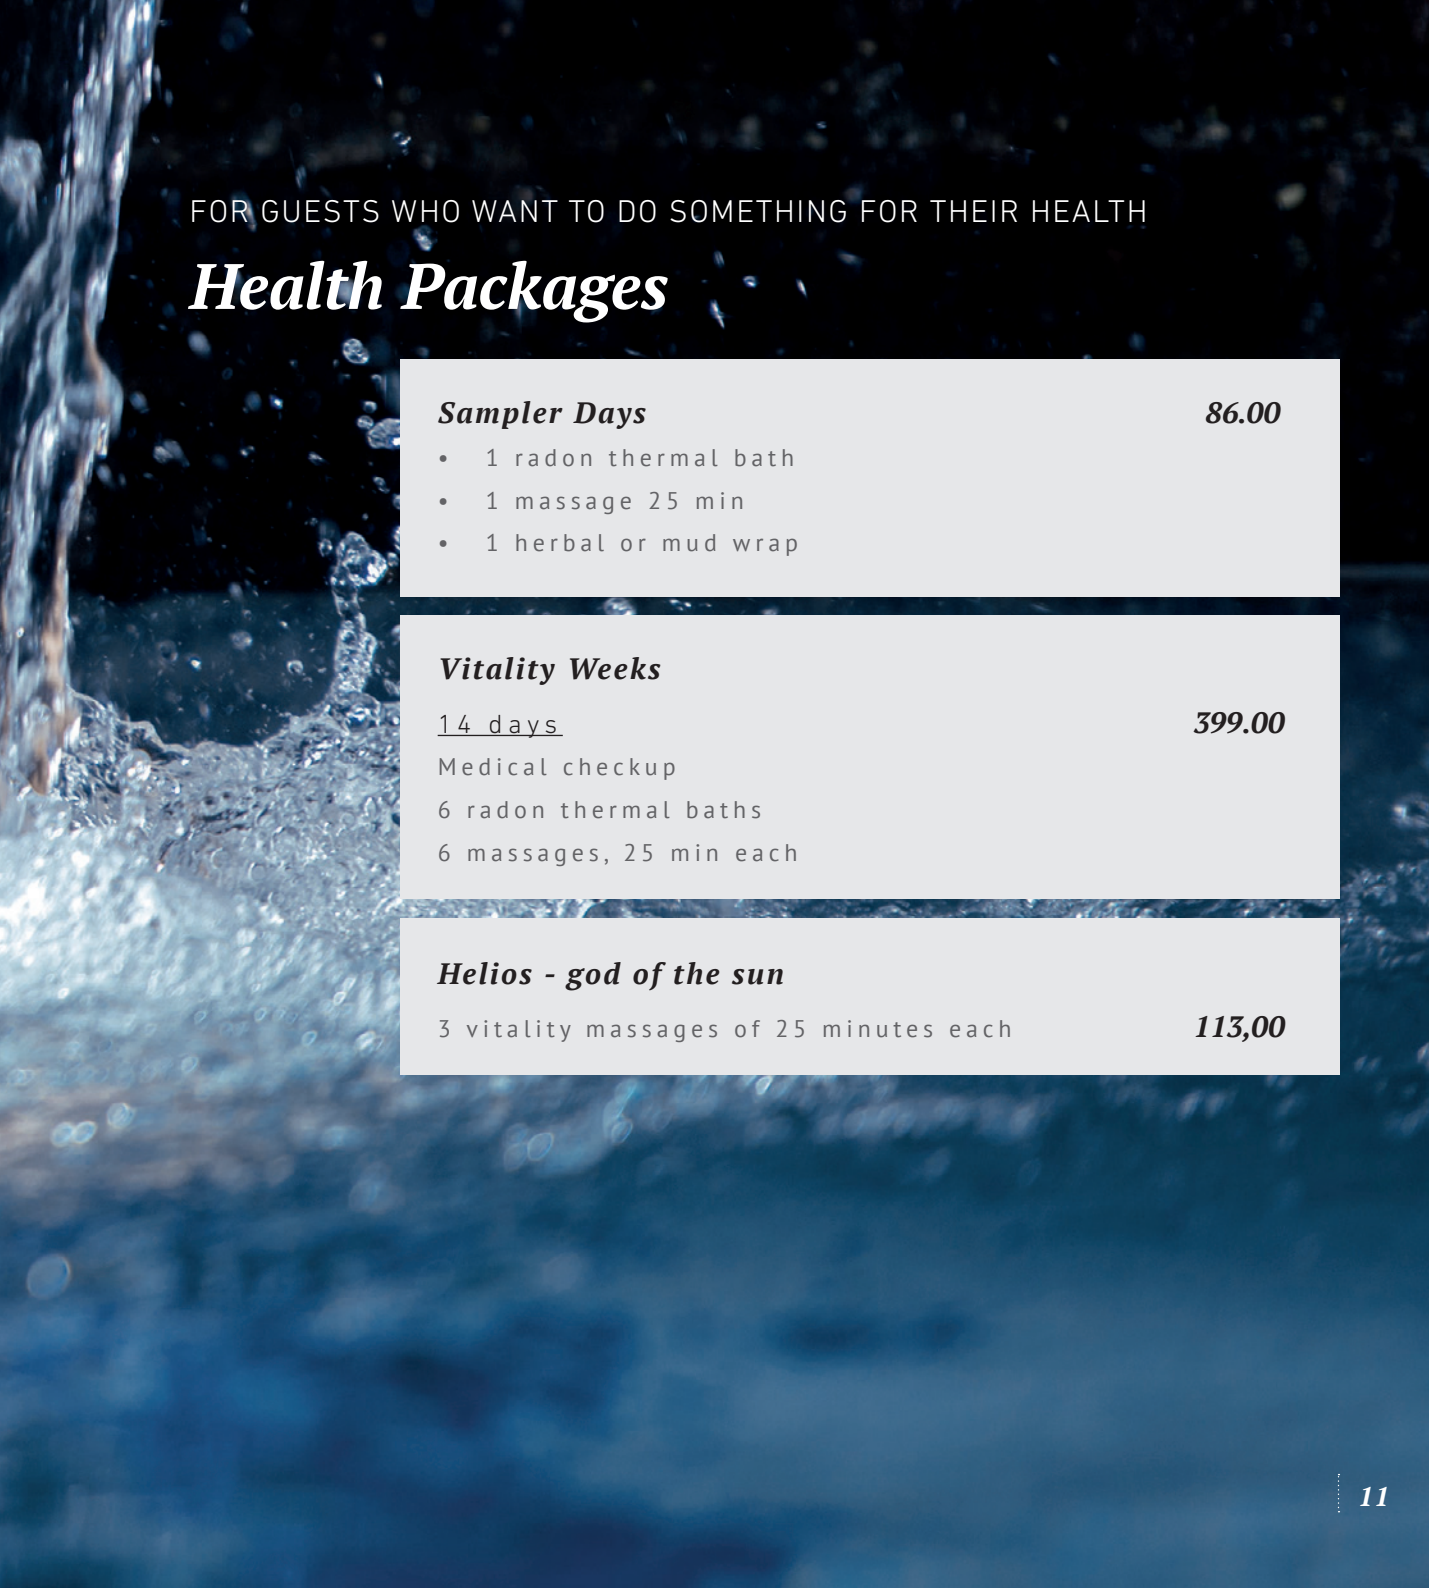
FOR GUESTS WHO WANT TO DO SOMETHING FOR THEIR HEALTH

Health Packages

Sampler Days 86.00

- 1 radon thermal bath
- 1 massage 25 min
- 1 herbal or mud wrap

Vitality Weeks

14 days 399.00

Medical checkup

6 radon thermal baths

6 massages, 25 min each

Helios - god of the sun

3 vitality massages of 25 minutes each 113,00

11